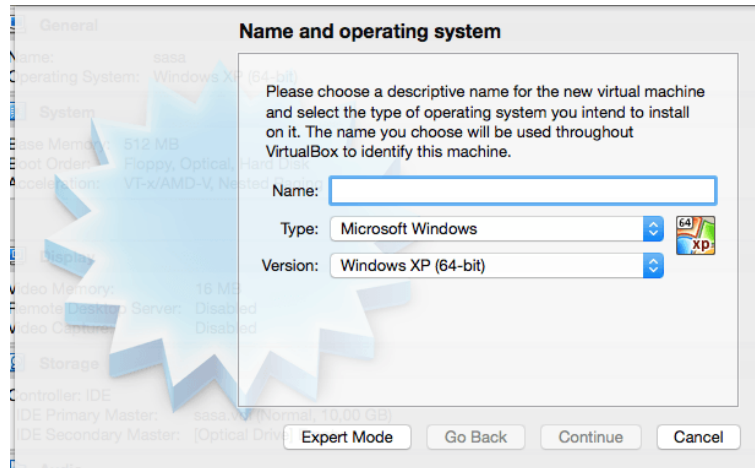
General

Name: sasa
Operating System: Windows XP (64-bit)

System

Base Memory: 512 MB
Boot Order: Floppy, Optical, Hard Disk
Acceleration: VT-x/AMD-V, Nested Paging

Display

Video Memory: 16 MB
Remote Desktop Server: Disabled
Video Capture: Disabled

Storage

Controller: IDE
IDE Primary Master: sasa.vdi (Normal, 10,00 GB)
IDE Secondary Master: [Optical Drive] Empty

Name and operating system

Please choose a descriptive name for the new virtual machine and select the type of operating system you intend to install on it. The name you choose will be used throughout VirtualBox to identify this machine.

Name:

Type: Microsoft Windows

Version: Windows XP (64-bit)

64 xp

Expert Mode Go Back Continue Cancel